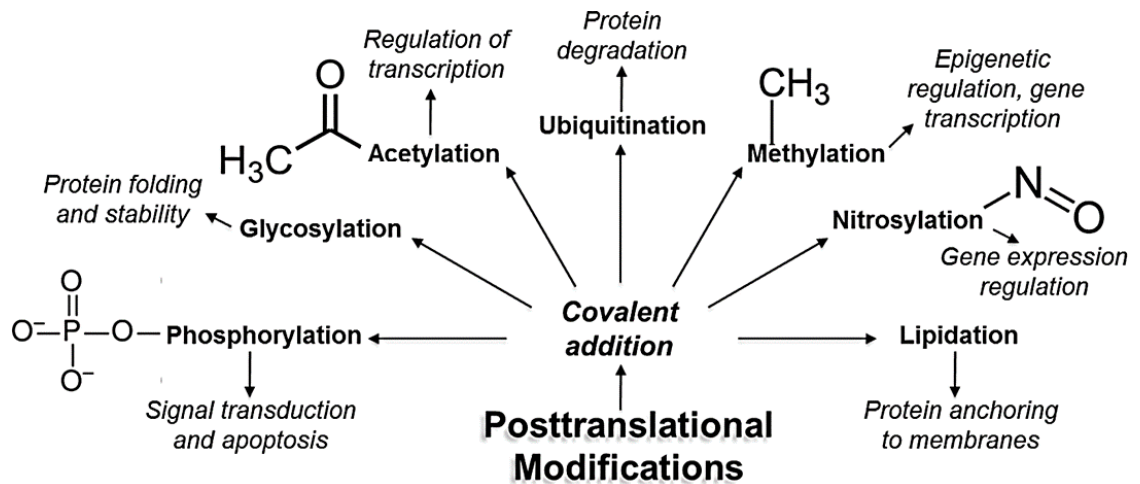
Regulation of transcription

Protein degradation

$CH_3$

Epigenetic regulation, gene transcription

O

$H_3C$

Acetylation

Ubiquitination

Methylation

Protein folding and stability

Glycosylation

Nitrosylation

N

O

Gene expression regulation

O

$O^-$ P O

$O^-$

Phosphorylation

Covalent addition

Lipidation

Signal transduction and apoptosis

Posttranslational Modifications

Protein anchoring to membranes